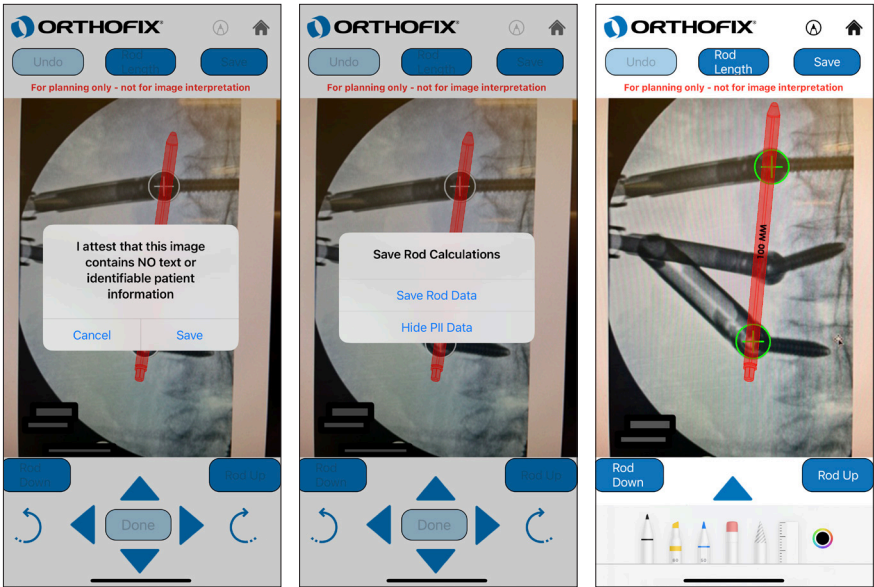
ORTHOFIX

Undo
Rod Length
Save

For planning only - not for image interpretation

I attest that this image contains NO text or identifiable patient information

Cancel
Save

Rod Down
Rod Up

Done

ORTHOFIX

Undo
Rod Length
Save

For planning only - not for image interpretation

Save Rod Calculations

Save Rod Data
Hide PII Data

Rod Down
Rod Up

Done

ORTHOFIX

Undo
Rod Length
Save

For planning only - not for image interpretation

100 MM

Rod Down
Rod Up